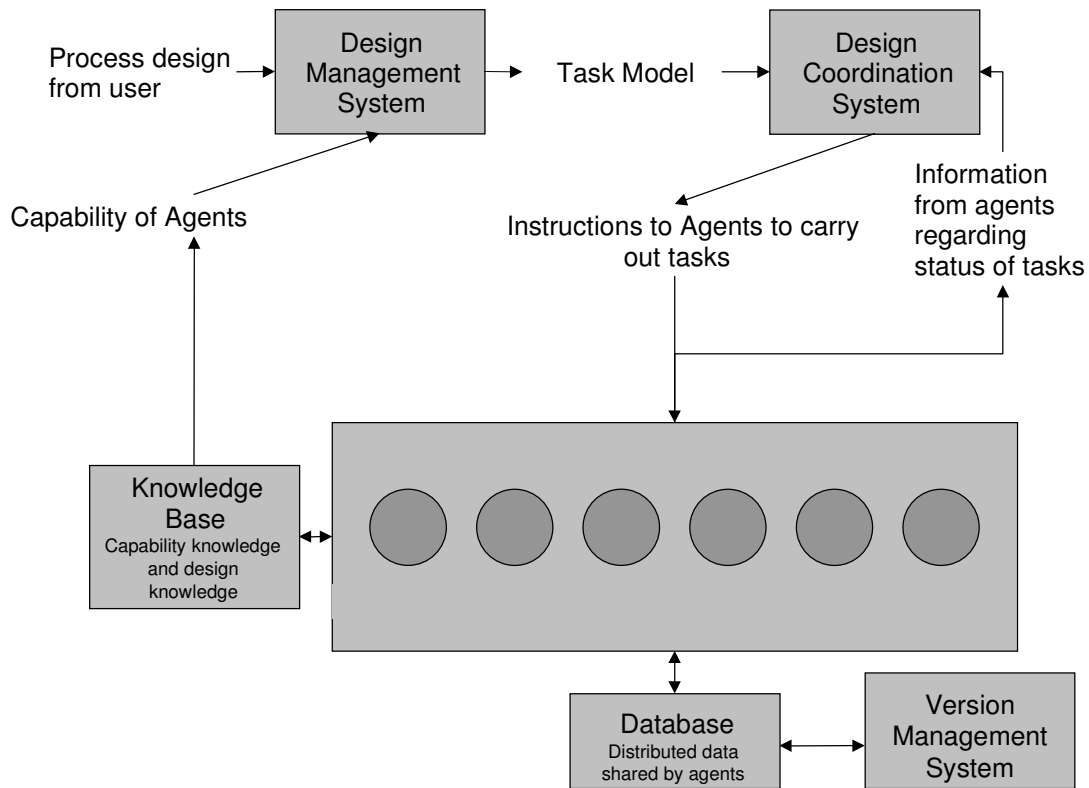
Process design from user

Design Management System

Task Model

Design Coordination System

Capability of Agents

Instructions to Agents to carry out tasks

Information from agents regarding status of tasks

Knowledge Base
Capability knowledge and design knowledge

Database
Distributed data shared by agents

Version Management System